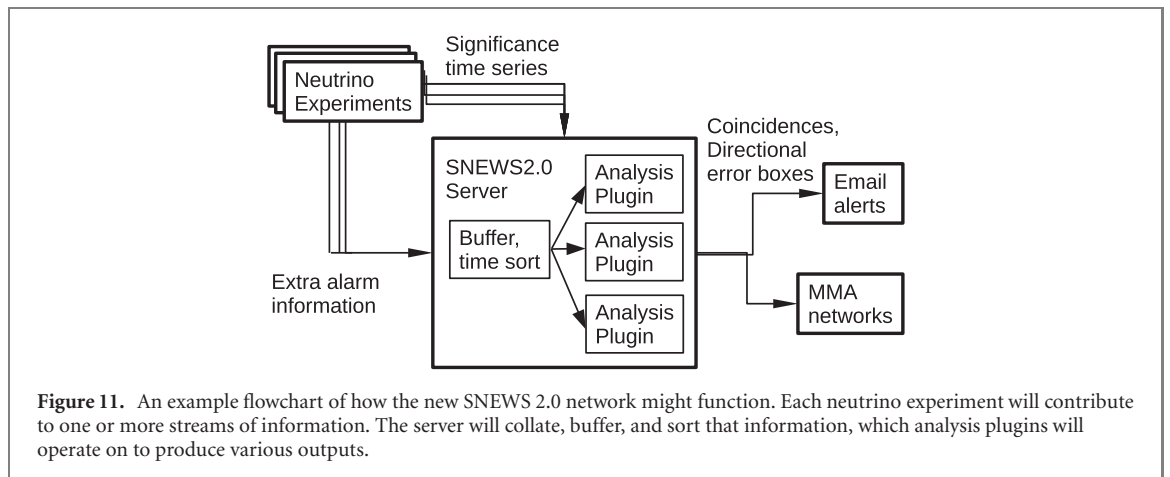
Neutrino Experiments

Significance time series

SNEWS2.0 Server

Buffer, time sort

Analysis Plugin

Analysis Plugin

Analysis Plugin

Extra alarm information

Coincidences, Directional error boxes

Email alerts

MMA networks

**Figure 11.** An example flowchart of how the new SNEWS 2.0 network might function. Each neutrino experiment will contribute to one or more streams of information. The server will collate, buffer, and sort that information, which analysis plugins will operate on to produce various outputs.